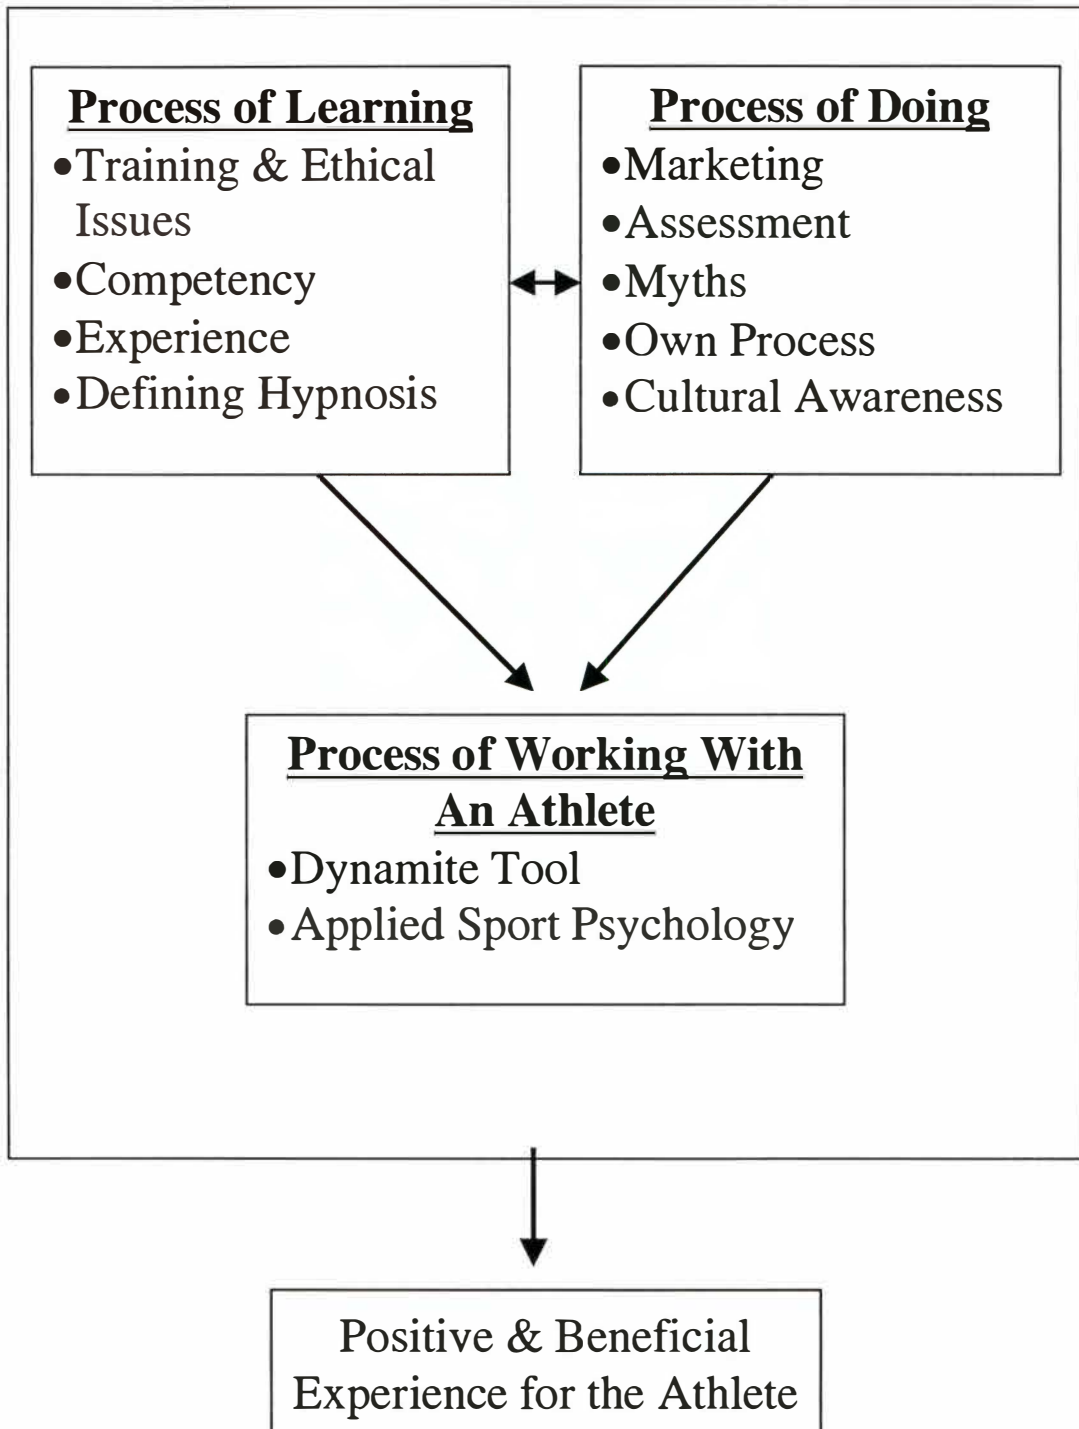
Process of Learning
•Training & Ethical Issues
•Competency
•Experience
•Defining Hypnosis

Process of Doing
•Marketing
•Assessment
•Myths
•Own Process
•Cultural Awareness

Process of Working With An Athlete
•Dynamite Tool
•Applied Sport Psychology

Positive & Beneficial Experience for the Athlete